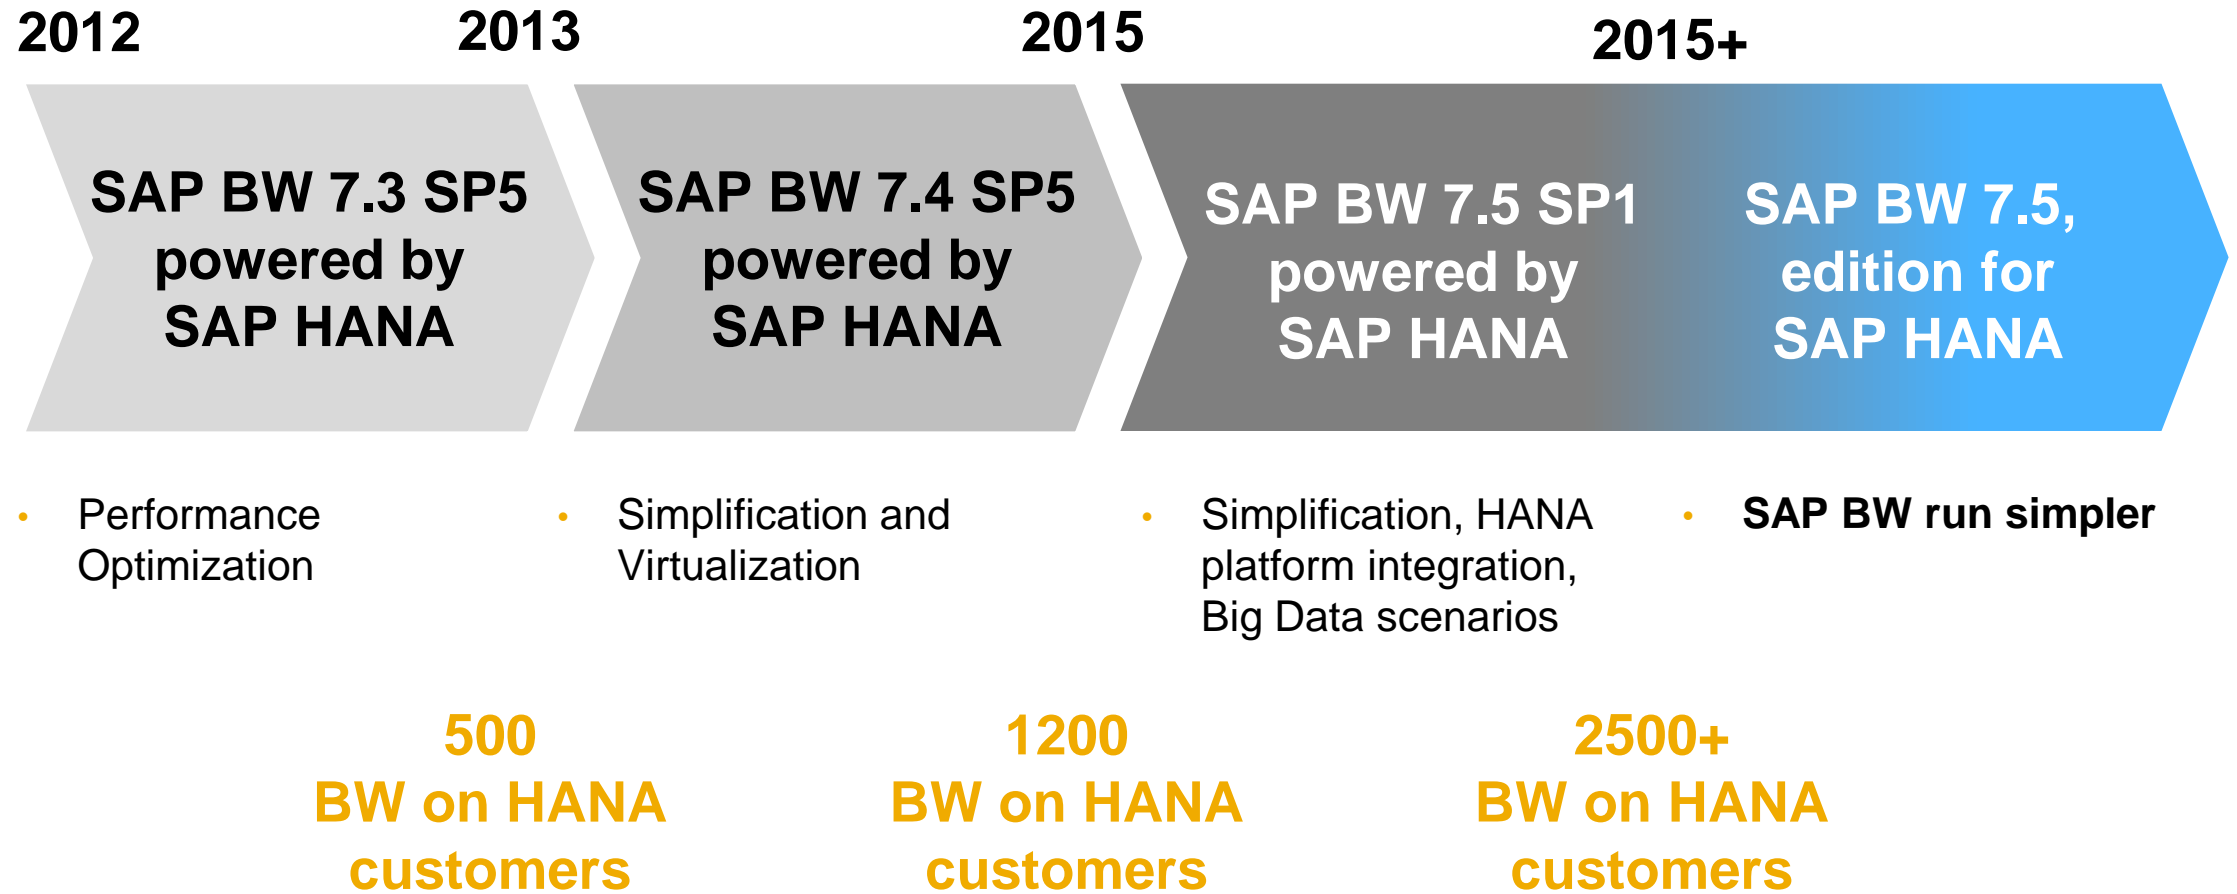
2012

SAP BW 7.3 SP5 powered by SAP HANA

• Performance Optimization

2013

SAP BW 7.4 SP5 powered by SAP HANA

• Simplification and Virtualization

2015

SAP BW 7.5 SP1 powered by SAP HANA

• Simplification, HANA platform integration, Big Data scenarios

2015+

SAP BW 7.5, edition for SAP HANA

• SAP BW run simpler

500 BW on HANA customers

1200 BW on HANA customers

2500+ BW on HANA customers